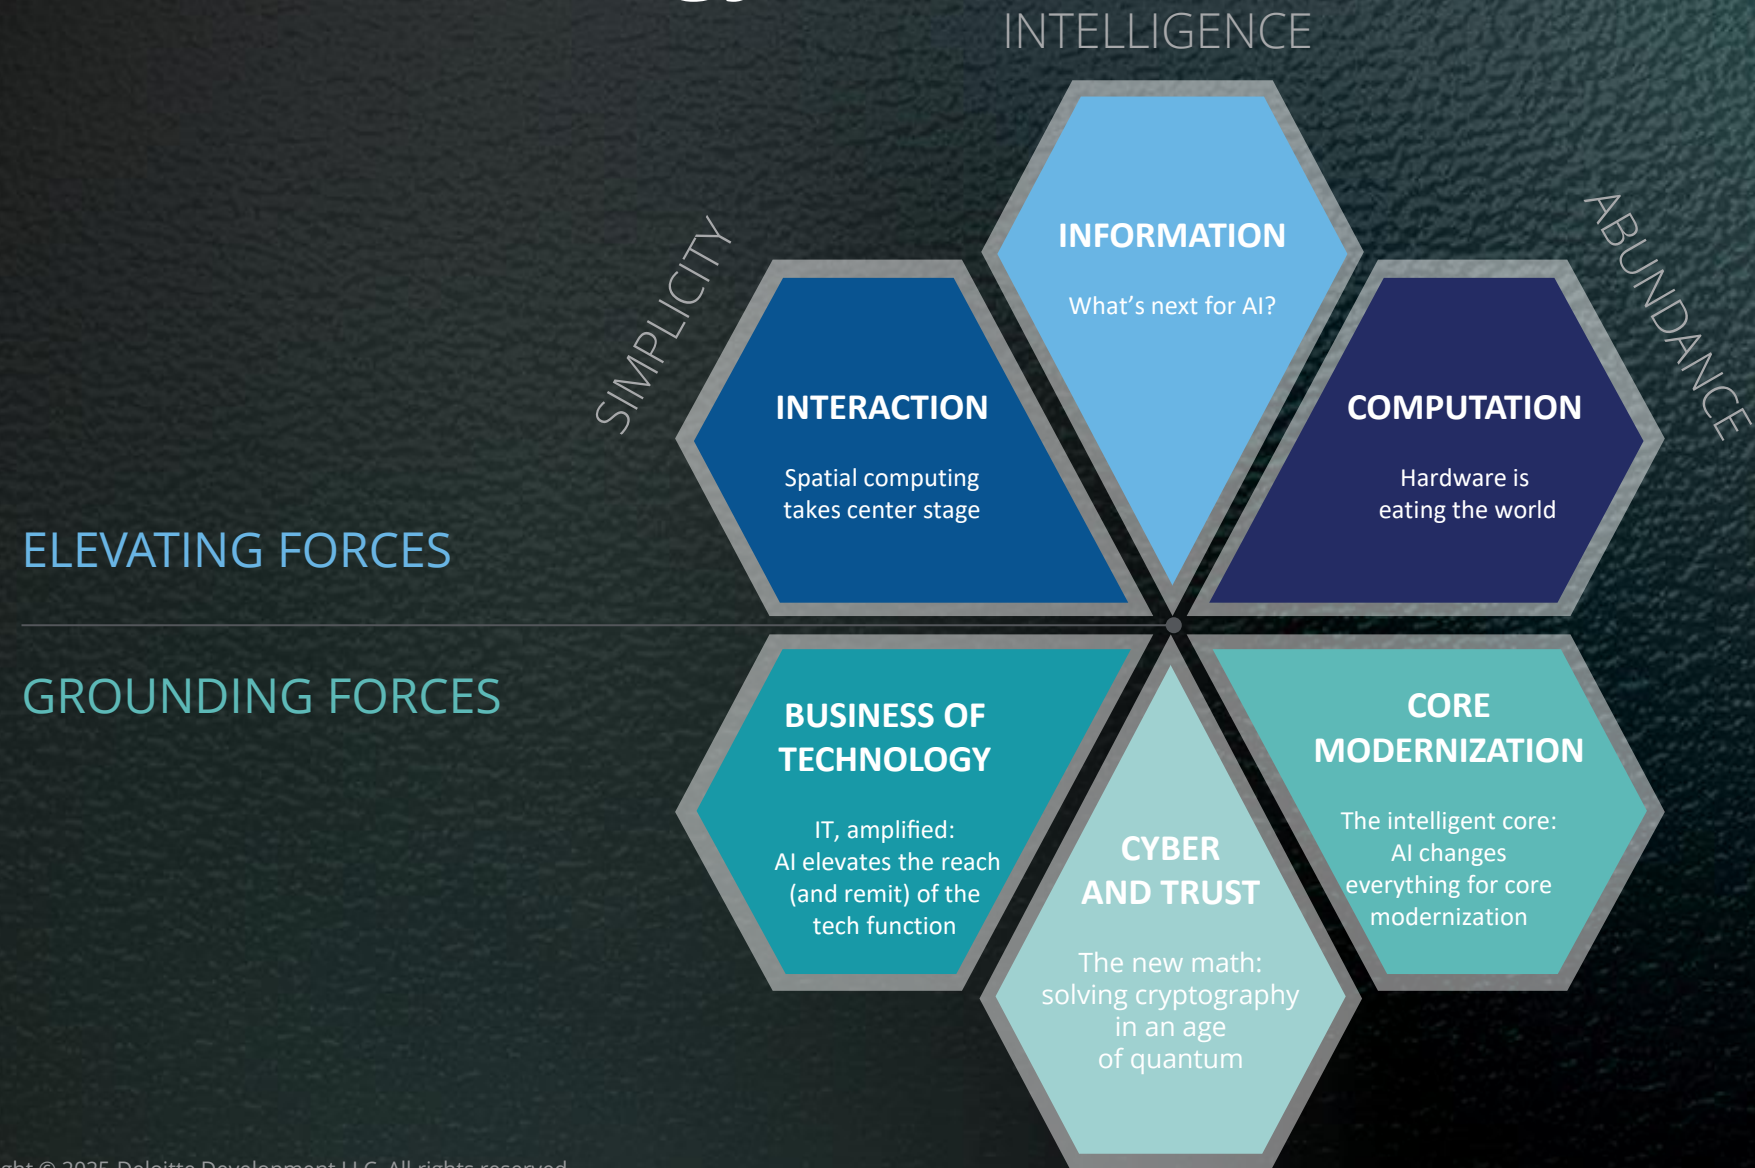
INTELLIGENCE

SIMPLICITY

ABUNDANCE

INFORMATION

What's next for AI?

INTERACTION

Spatial computing takes center stage

COMPUTATION

Hardware is eating the world

ELEVATING FORCES

GROUNDING FORCES

BUSINESS OF TECHNOLOGY

IT, amplified: AI elevates the reach (and remit) of the tech function

CYBER AND TRUST

The new math: solving cryptography in an age of quantum

CORE MODERNIZATION

The intelligent core: AI changes everything for core modernization

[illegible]ght © 2025 Deloitte Development LLC. All rights reserved.